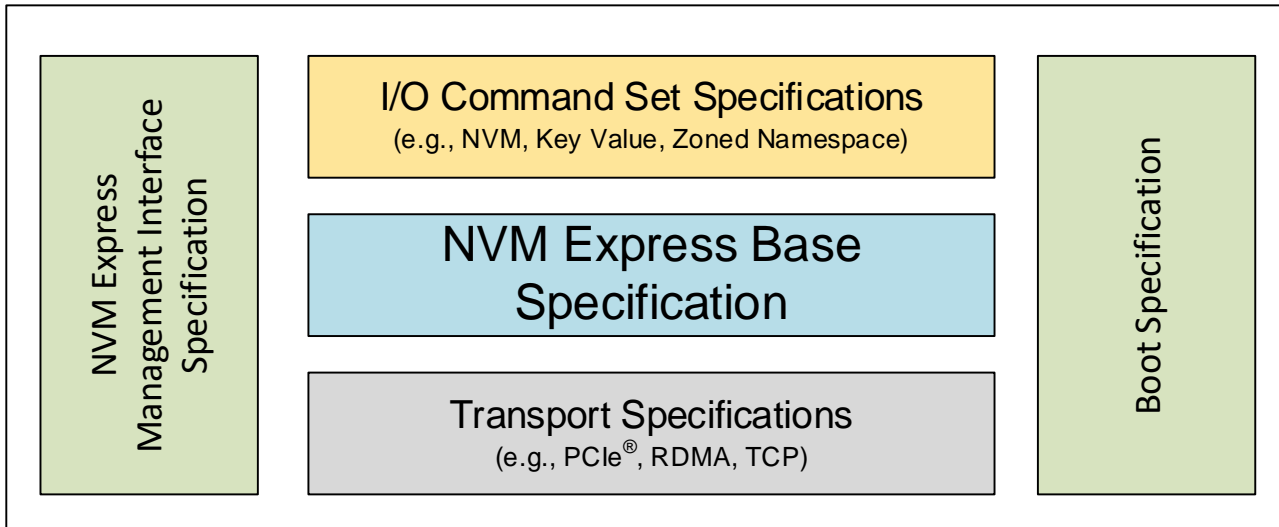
NVM Express Management Interface Specification

I/O Command Set Specifications
(e.g., NVM, Key Value, Zoned Namespace)

NVM Express Base Specification

Transport Specifications
(e.g., PCIe®, RDMA, TCP)

Boot Specification